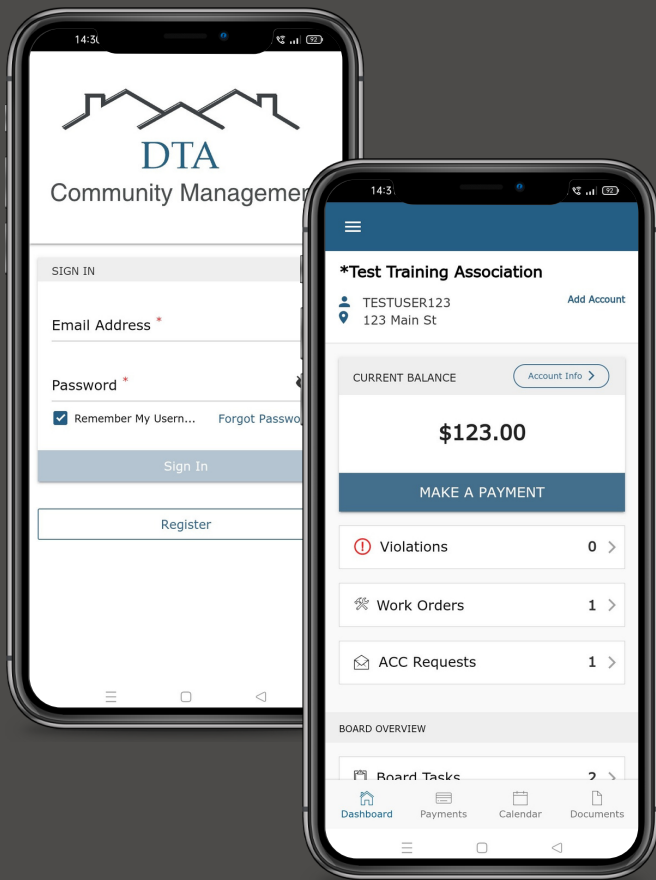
14:3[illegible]

92

DTA
Community Managemen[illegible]

SIGN IN

Email Address *

Password *

Remember My Usern...

Forgot Passwo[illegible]

Sign In

Register

14:3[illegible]

92

*Test Training Association

TESTUSER123
123 Main St

Add Account

CURRENT BALANCE

Account Info

$123.00

MAKE A PAYMENT

Violations 0

Work Orders 1

ACC Requests 1

BOARD OVERVIEW

Board Tasks 2

Dashboard

Payments

Calendar

Documents